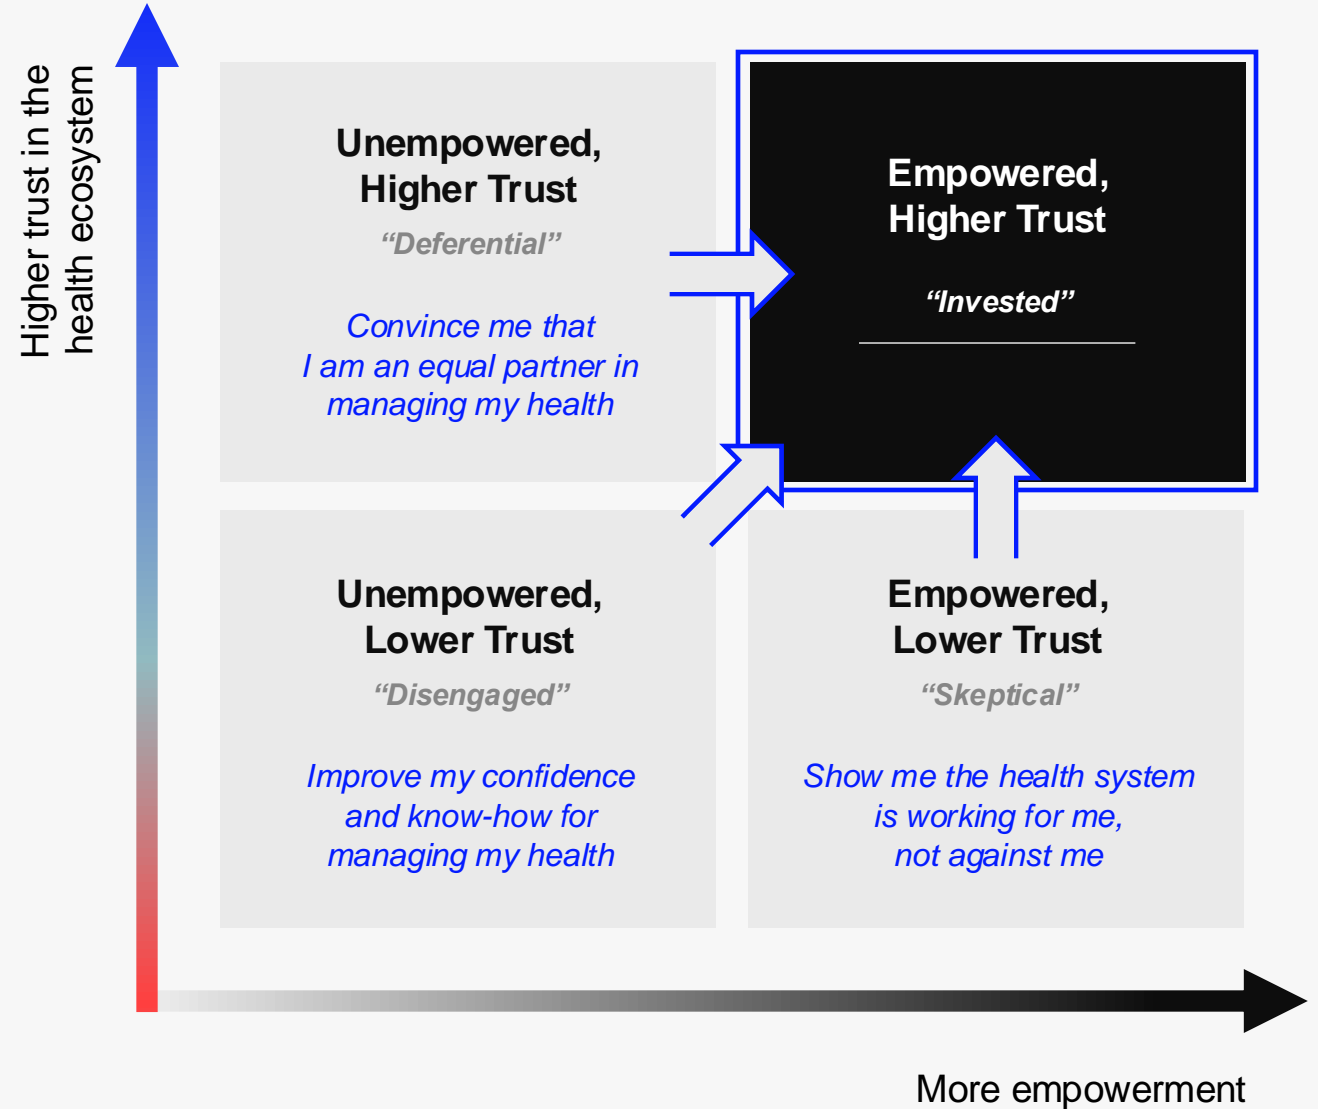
Higher trust in the health ecosystem

Unempowered, Higher Trust

“Deferential”

Convince me that I am an equal partner in managing my health

Empowered, Higher Trust

“Invested”

Unempowered, Lower Trust

“Disengaged”

Improve my confidence and know-how for managing my health

Empowered, Lower Trust

“Skeptical”

Show me the health system is working for me, not against me

More empowerment